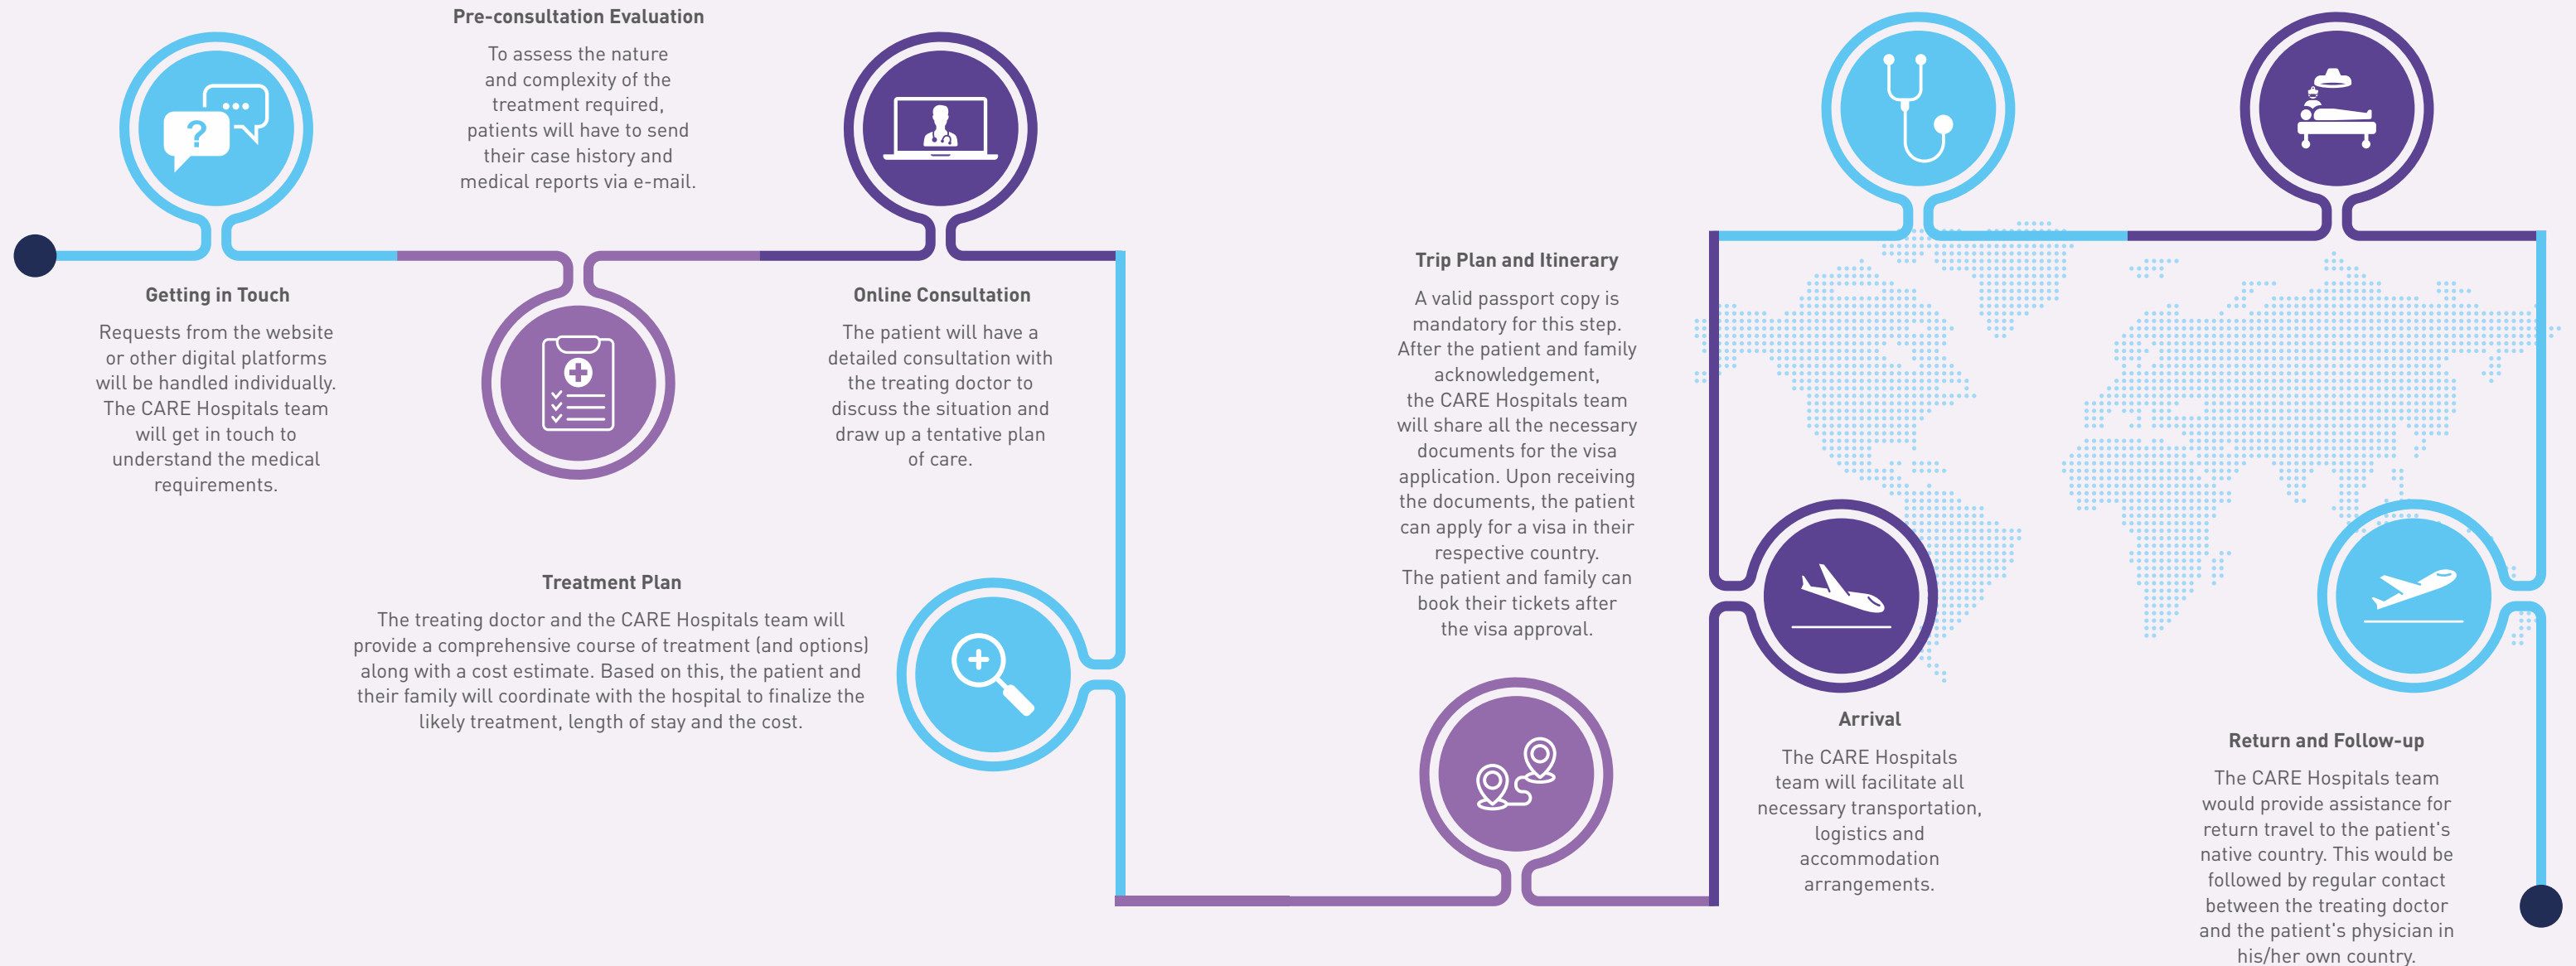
Pre-consultation Evaluation

To assess the nature and complexity of the treatment required, patients will have to send their case history and medical reports via e-mail.

Getting in Touch

Requests from the website or other digital platforms will be handled individually. The CARE Hospitals team will get in touch to understand the medical requirements.

Online Consultation

The patient will have a detailed consultation with the treating doctor to discuss the situation and draw up a tentative plan of care.

Treatment Plan

The treating doctor and the CARE Hospitals team will provide a comprehensive course of treatment (and options) along with a cost estimate. Based on this, the patient and their family will coordinate with the hospital to finalize the likely treatment, length of stay and the cost.

Trip Plan and Itinerary

A valid passport copy is mandatory for this step. After the patient and family acknowledgement, the CARE Hospitals team will share all the necessary documents for the visa application. Upon receiving the documents, the patient can apply for a visa in their respective country. The patient and family can book their tickets after the visa approval.

Arrival

The CARE Hospitals team will facilitate all necessary transportation, logistics and accommodation arrangements.

Return and Follow-up

The CARE Hospitals team would provide assistance for return travel to the patient's native country. This would be followed by regular contact between the treating doctor and the patient's physician in his/her own country.